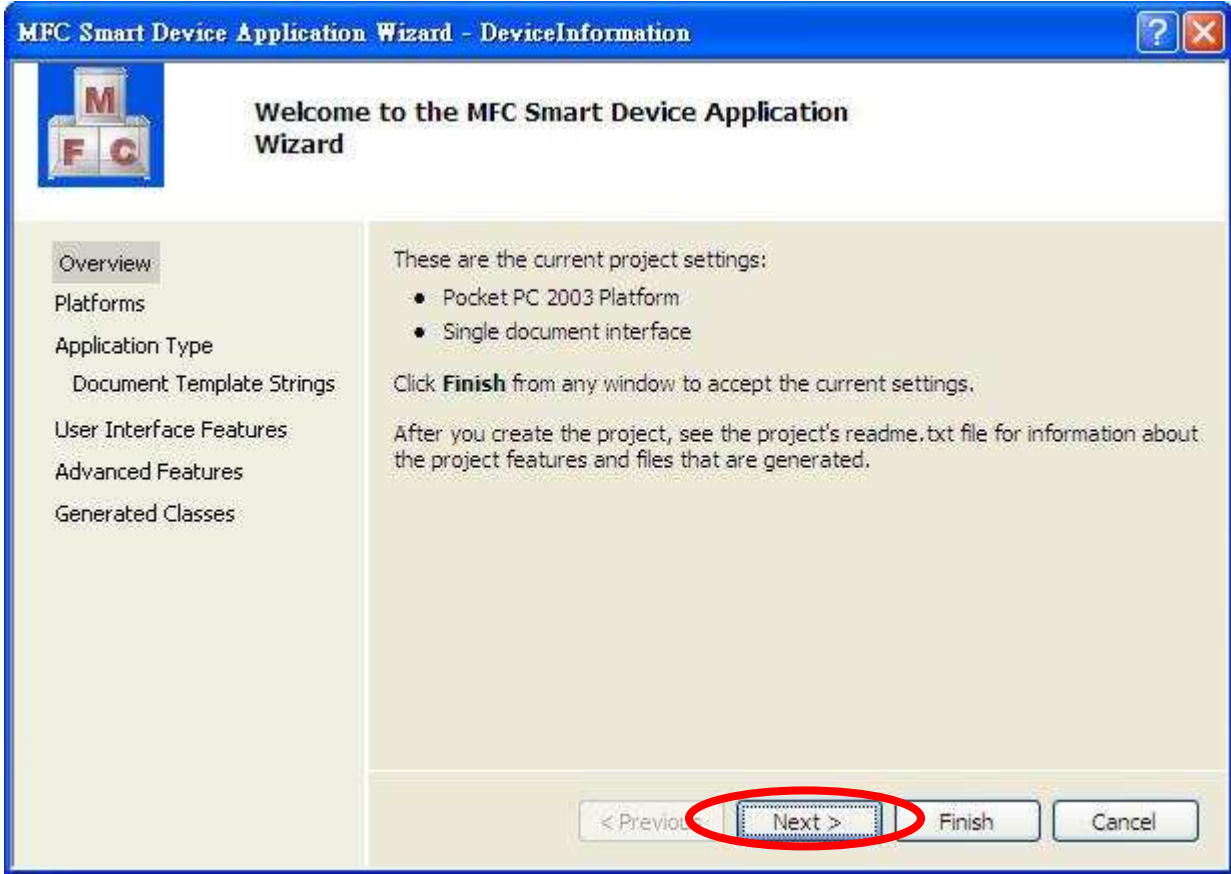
MFC Smart Device Application Wizard - DeviceInformation

M F C

Welcome to the MFC Smart Device Application Wizard

Overview
Platforms
Application Type
Document Template Strings
User Interface Features
Advanced Features
Generated Classes

These are the current project settings:

- Pocket PC 2003 Platform
- Single document interface

Click **Finish** from any window to accept the current settings.

After you create the project, see the project's readme.txt file for information about the project features and files that are generated.

< Previous | Next > | Finish | Cancel